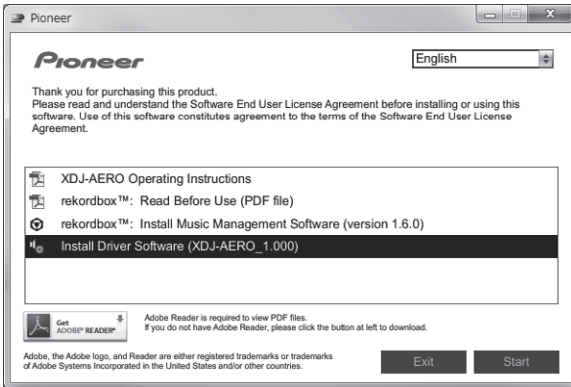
Pioneer

Pioneer

English

Thank you for purchasing this product.
Please read and understand the Software End User License Agreement before installing or using this software. Use of this software constitutes agreement to the terms of the Software End User License Agreement.

XDJ-AERO Operating Instructions

rekordbox™: Read Before Use (PDF file)

rekordbox™: Install Music Management Software (version 1.6.0)

Install Driver Software (XDJ-AERO_1.000)

Get ADOBE® READER®

Adobe Reader is required to view PDF files.
If you do not have Adobe Reader, please click the button at left to download.

Adobe, the Adobe logo, and Reader are either registered trademarks or trademarks of Adobe Systems Incorporated in the United States and/or other countries.

Exit

Start